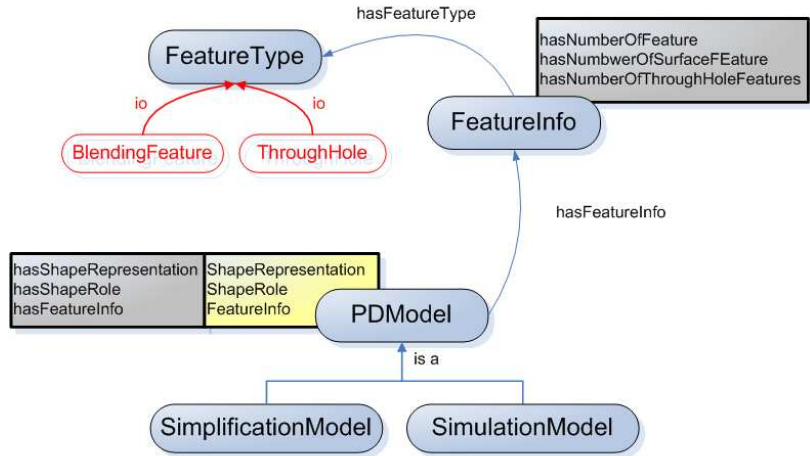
hasFeatureType

FeatureType

hasNumberOfFeature
hasNumbwerOfSurfaceFEature
hasNumberOfThroughHoleFeatures

io

io

BlendingFeature

ThroughHole

FeatureInfo

hasFeatureInfo

| hasShapeRepresentation<br>hasShapeRole<br>hasFeatureInfo | ShapeRepresentation<br>ShapeRole<br>FeatureInfo |
|---|---|

PDModel

is a

SimplificationModel

SimulationModel